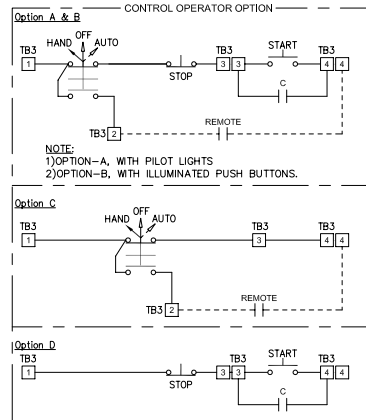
CONTROL OPERATOR OPTION

Option A & B

TB3 1

HAND OFF AUTO

STOP

TB3 3 3

START

TB3 4 4

C

TB3 2

REMOTE

NOTE:
1)OPTION-A, WITH PILOT LIGHTS
2)OPTION-B, WITH ILLUMINATED PUSH BUTTONS.

Option C

TB3 1

HAND OFF AUTO

TB3 3

TB3 4 4

TB3 2

REMOTE

Option D

TB3 1

STOP

TB3 3 3

START

TB3 4 4

C